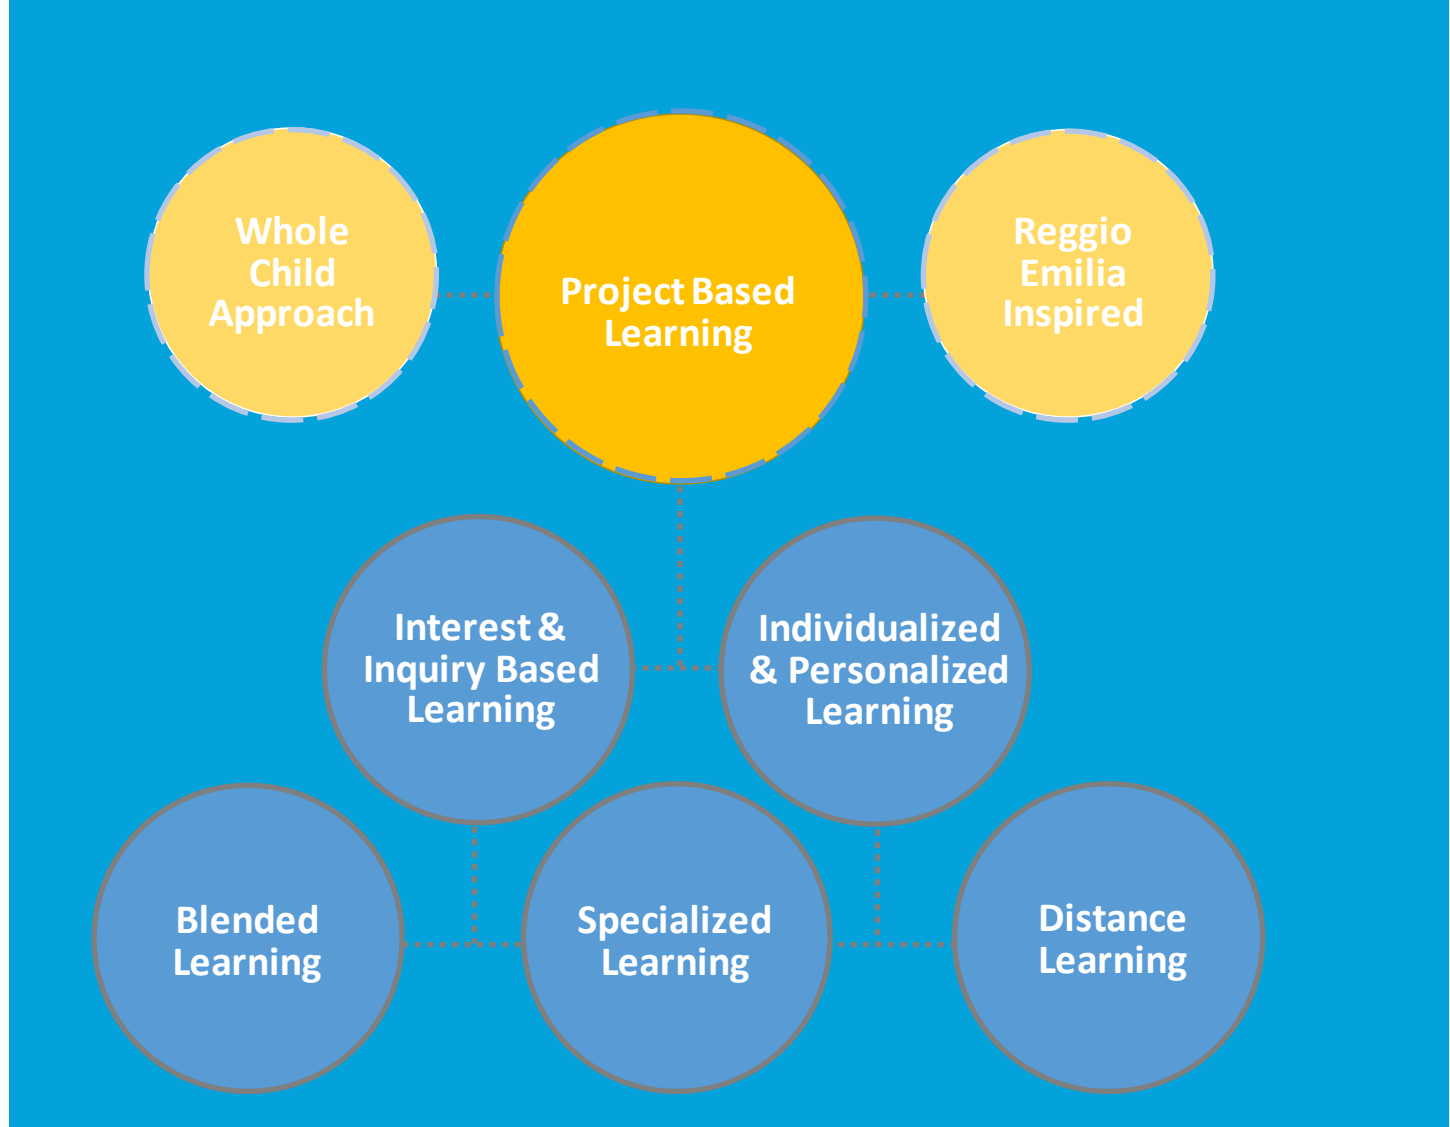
Whole Child Approach

Project Based Learning

Reggio Emilia Inspired

Interest & Inquiry Based Learning

Individualized & Personalized Learning

Blended Learning

Specialized Learning

Distance Learning